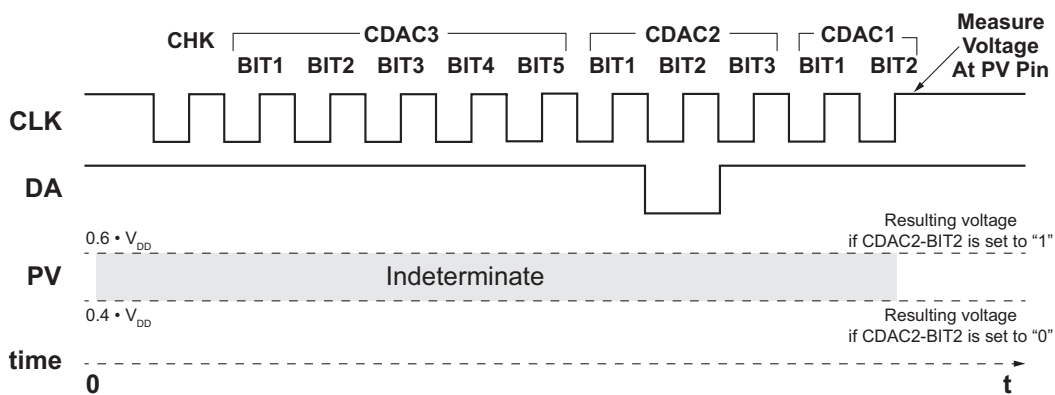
CHK

CDAC3
BIT1 BIT2 BIT3 BIT4 BIT5

CDAC2
BIT1 BIT2 BIT3

CDAC1
BIT1 BIT2

Measure Voltage At PV Pin

CLK

DA

$0.6 \cdot V_{DD}$

Resulting voltage if CDAC2-BIT2 is set to “1”

PV

Indeterminate

$0.4 \cdot V_{DD}$

Resulting voltage if CDAC2-BIT2 is set to “0”

time

0

t